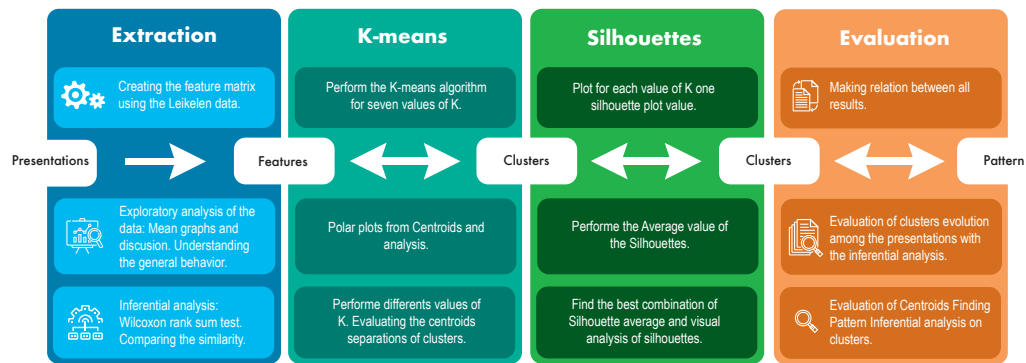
Extraction

Creating the feature matrix using the Leikelen data.

Exploratory analysis of the data: Mean graphs and discusion. Understanding the general behavior.

Inferential analysis: Wilcoxon rank sum test. Comparing the similarity.

K-means

Perform the K-means algorithm for seven values of K.

Polar plots from Centroids and analysis.

Performe differents values of K. Evaluating the centroids separations of clusters.

Silhouettes

Plot for each value of K one silhouette plot value.

Performe the Average value of the Silhouettes.

Find the best combination of Silhouette average and visual analysis of silhouettes.

Evaluation

Making relation between all results.

Evaluation of clusters evolution among the presentations with the inferential analysis.

Evaluation of Centroids Finding Pattern Inferential analysis on clusters.

Presentations

Features

Clusters

Clusters

Pattern